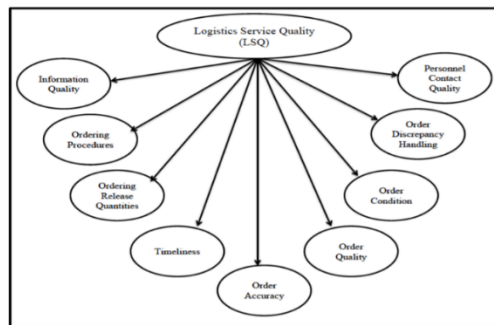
Logistics Service Quality (LSQ)

Information Quality

Ordering Procedures

Ordering Release Quantities

Timeliness

Order Accuracy

Order Quality

Order Condition

Order Discrepancy Handling

Personnel Contact Quality